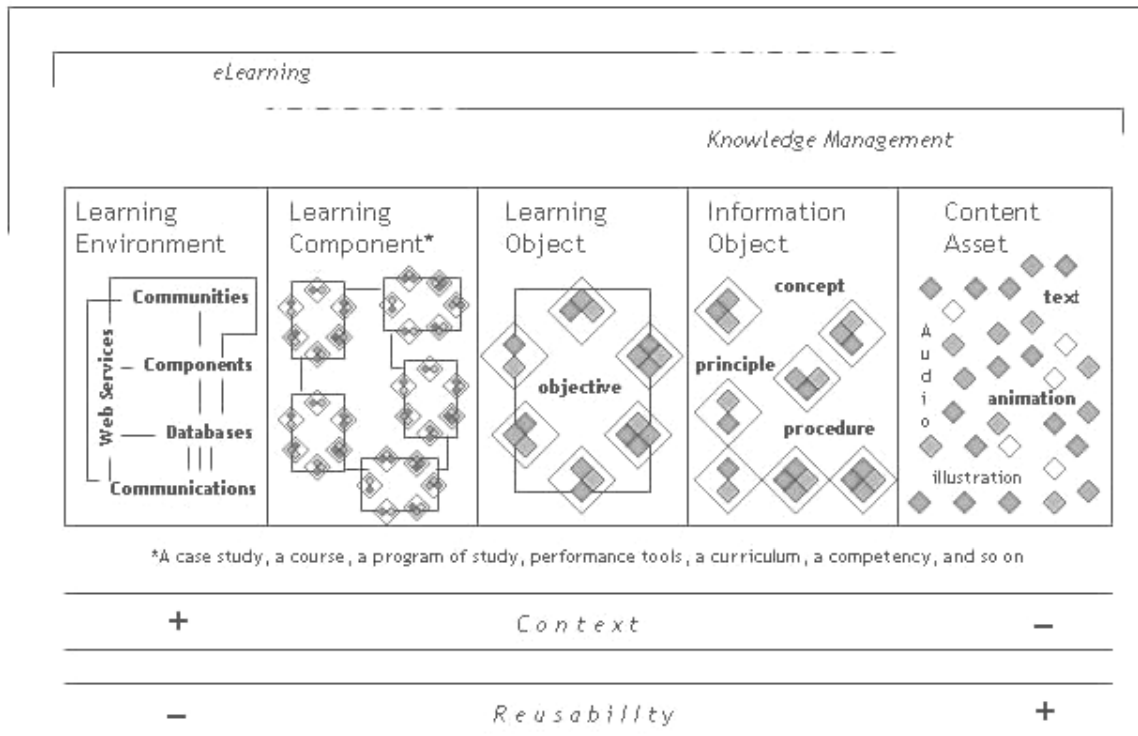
eLearning

Knowledge Management

Learning Environment

Communities
Components
Web Services
Databases
Communications

Learning Component*

Learning Object

objective

Information Object

concept
principle
procedure

Content Asset

text
Audio
animation
illustration

*A case study, a course, a program of study, performance tools, a curriculum, a competency, and so on

+ Context −

− Reusability +